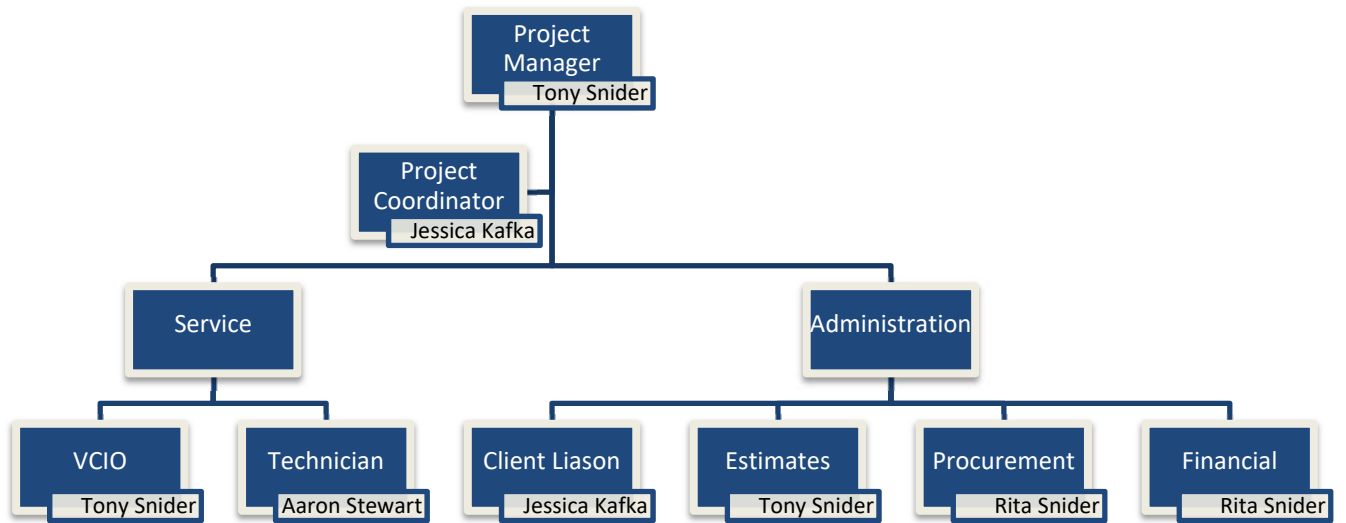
Project Manager
Tony Snider

Project Coordinator
Jessica Kafka

Service

Administration

VCIO
Tony Snider

Technician
Aaron Stewart

Client Liason
Jessica Kafka

Estimates
Tony Snider

Procurement
Rita Snider

Financial
Rita Snider